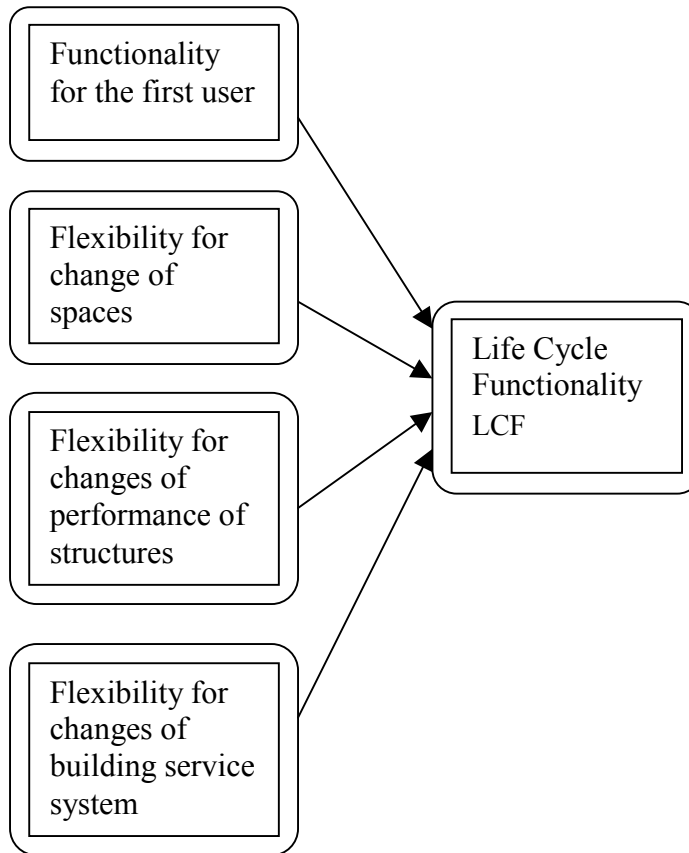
Functionality for the first user

Flexibility for change of spaces

Flexibility for changes of performance of structures

Flexibility for changes of building service system

Life Cycle Functionality LCF